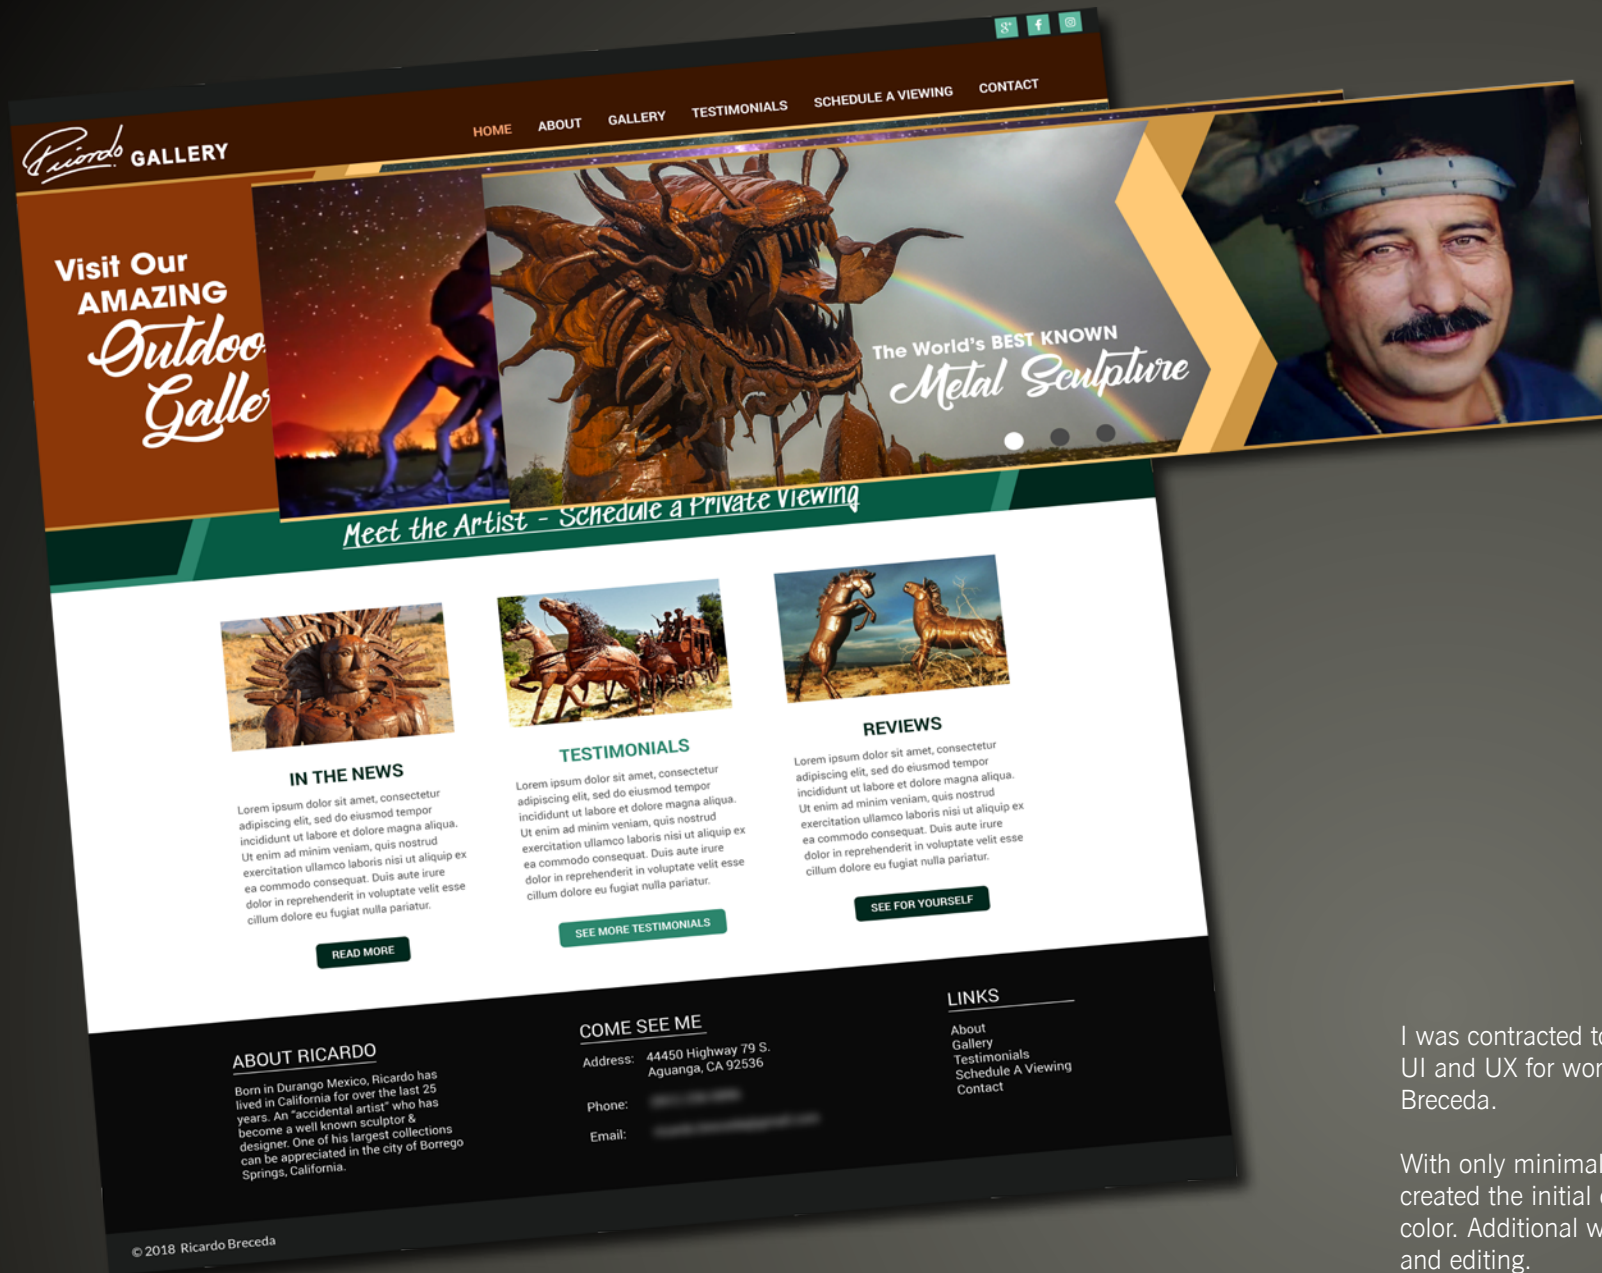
Ricardo GALLERY

HOME ABOUT GALLERY TESTIMONIALS SCHEDULE A VIEWING CONTACT

Visit Our AMAZING Outdoo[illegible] Galle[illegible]

The World's BEST KNOWN Metal Sculpture

Meet the Artist - Schedule a Private Viewing

IN THE NEWS

Lorem ipsum dolor sit amet, consectetur adipiscing elit, sed do eiusmod tempor incididunt ut labore et dolore magna aliqua. Ut enim ad minim veniam, quis nostrud exercitation ullamco laboris nisi ut aliquip ex ea commodo consequat. Duis aute irure dolor in reprehenderit in voluptate velit esse cillum dolore eu fugiat nulla pariatur.

READ MORE

TESTIMONIALS

Lorem ipsum dolor sit amet, consectetur adipiscing elit, sed do eiusmod tempor incididunt ut labore et dolore magna aliqua. Ut enim ad minim veniam, quis nostrud exercitation ullamco laboris nisi ut aliquip ex ea commodo consequat. Duis aute irure dolor in reprehenderit in voluptate velit esse cillum dolore eu fugiat nulla pariatur.

SEE MORE TESTIMONIALS

REVIEWS

Lorem ipsum dolor sit amet, consectetur adipiscing elit, sed do eiusmod tempor incididunt ut labore et dolore magna aliqua. Ut enim ad minim veniam, quis nostrud exercitation ullamco laboris nisi ut aliquip ex ea commodo consequat. Duis aute irure dolor in reprehenderit in voluptate velit esse cillum dolore eu fugiat nulla pariatur.

SEE FOR YOURSELF

ABOUT RICARDO

Born in Durango Mexico, Ricardo has lived in California for over the last 25 years. An "accidental artist" who has become a well known sculptor & designer. One of his largest collections can be appreciated in the city of Borrego Springs, California.

COME SEE ME

Address: 44450 Highway 79 S. Aguanga, CA 92536

Phone: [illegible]

Email: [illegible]

LINKS

About
Gallery
Testimonials
Schedule A Viewing
Contact

© 2018 Ricardo Breceda

I was contracted t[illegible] UI and UX for wo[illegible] Breceda.

With only minima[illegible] created the initial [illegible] color. Additional w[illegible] and editing.